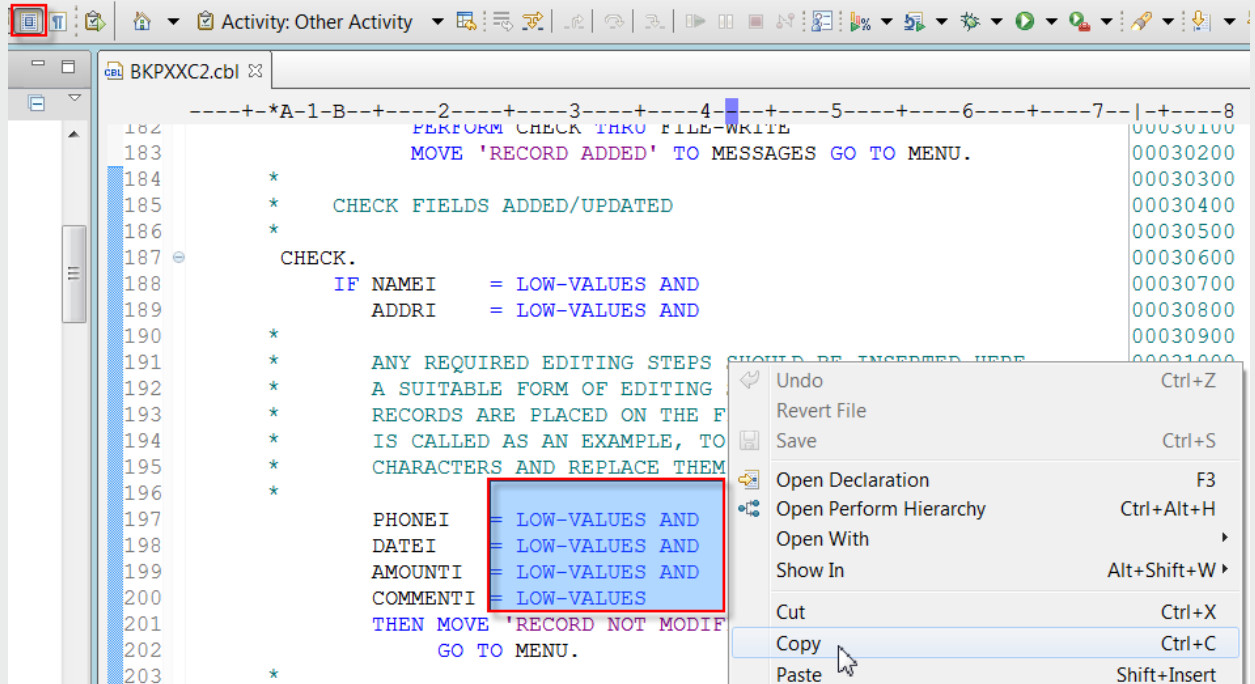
Activity: Other Activity

BKPXXC2.cbl

----+-*A-1-B--+----2----+----3----+----4----+----5----+----6----+----7--|-+----8

182 PERFORM CHECK THRU FILE-WRITE 00030100
183 MOVE 'RECORD ADDED' TO MESSAGES GO TO MENU. 00030200
184 * 00030300
185 * CHECK FIELDS ADDED/UPDATED 00030400
186 * 00030500
187 CHECK. 00030600
188 IF NAMEI = LOW-VALUES AND 00030700
189 ADDRI = LOW-VALUES AND 00030800
190 * 00030900
191 * ANY REQUIRED EDITING STEPS SHOULD BE INSERTED HERE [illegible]
192 * A SUITABLE FORM OF EDITING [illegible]
193 * RECORDS ARE PLACED ON THE F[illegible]
194 * IS CALLED AS AN EXAMPLE, TO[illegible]
195 * CHARACTERS AND REPLACE THEM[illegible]
196 *
197 PHONEI = LOW-VALUES AND
198 DATEI = LOW-VALUES AND
199 AMOUNTI = LOW-VALUES AND
200 COMMENTI = LOW-VALUES
201 THEN MOVE 'RECORD NOT MODIF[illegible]
202 GO TO MENU.
203 *

Undo Ctrl+Z
Revert File
Save Ctrl+S
Open Declaration F3
Open Perform Hierarchy Ctrl+Alt+H
Open With
Show In Alt+Shift+W
Cut Ctrl+X
Copy Ctrl+C
Paste Shift+Insert